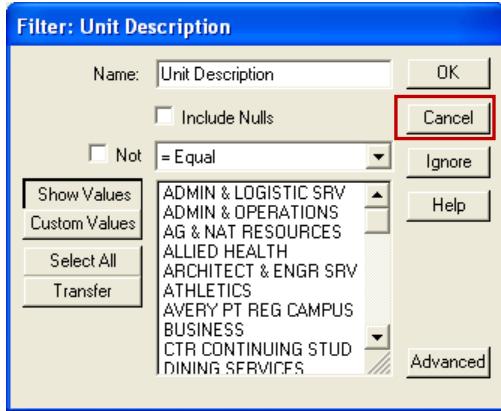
Filter: Unit Description

Name: Unit Description

OK

Include Nulls

Cancel

Not

= Equal

Ignore

Show Values

Custom Values

Select All

Transfer

ADMIN & LOGISTIC SRV
ADMIN & OPERATIONS
AG & NAT RESOURCES
ALLIED HEALTH
ARCHITECT & ENGR SRV
ATHLETICS
AVERY PT REG CAMPUS
BUSINESS
CTR CONTINUING STUD
DINING SERVICES

Help

Advanced